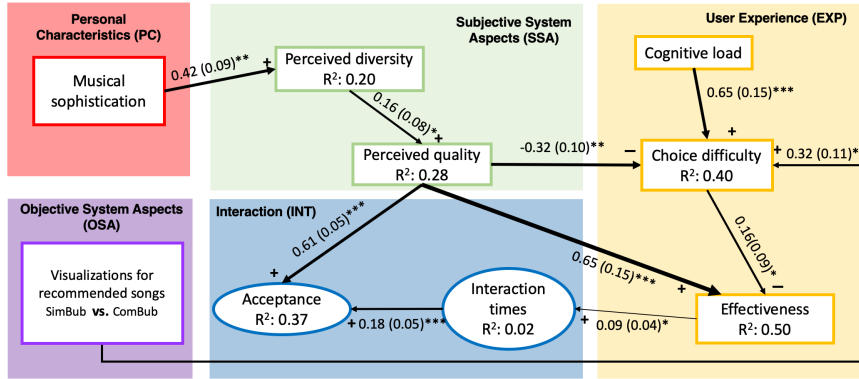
Personal Characteristics (PC)

Musical sophistication

0.42 (0.09)**

+

Subjective System Aspects (SSA)

Perceived diversity
R²: 0.20

0.16 (0.08)*

+

Perceived quality
R²: 0.28

-0.32 (0.10)**

−

User Experience (EXP)

Cognitive load

0.65 (0.15)***

+

Choice difficulty
R²: 0.40

+

0.32 (0.11)*

Objective System Aspects (OSA)

Visualizations for recommended songs
SimBub vs. ComBub

Interaction (INT)

0.61 (0.05)***

+

Acceptance
R²: 0.37

+ 0.18 (0.05)***

Interaction times
R²: 0.02

0.65 (0.15)***

+

0.16(0.09)*

−

+ 0.09 (0.04)*

Effectiveness
R²: 0.50